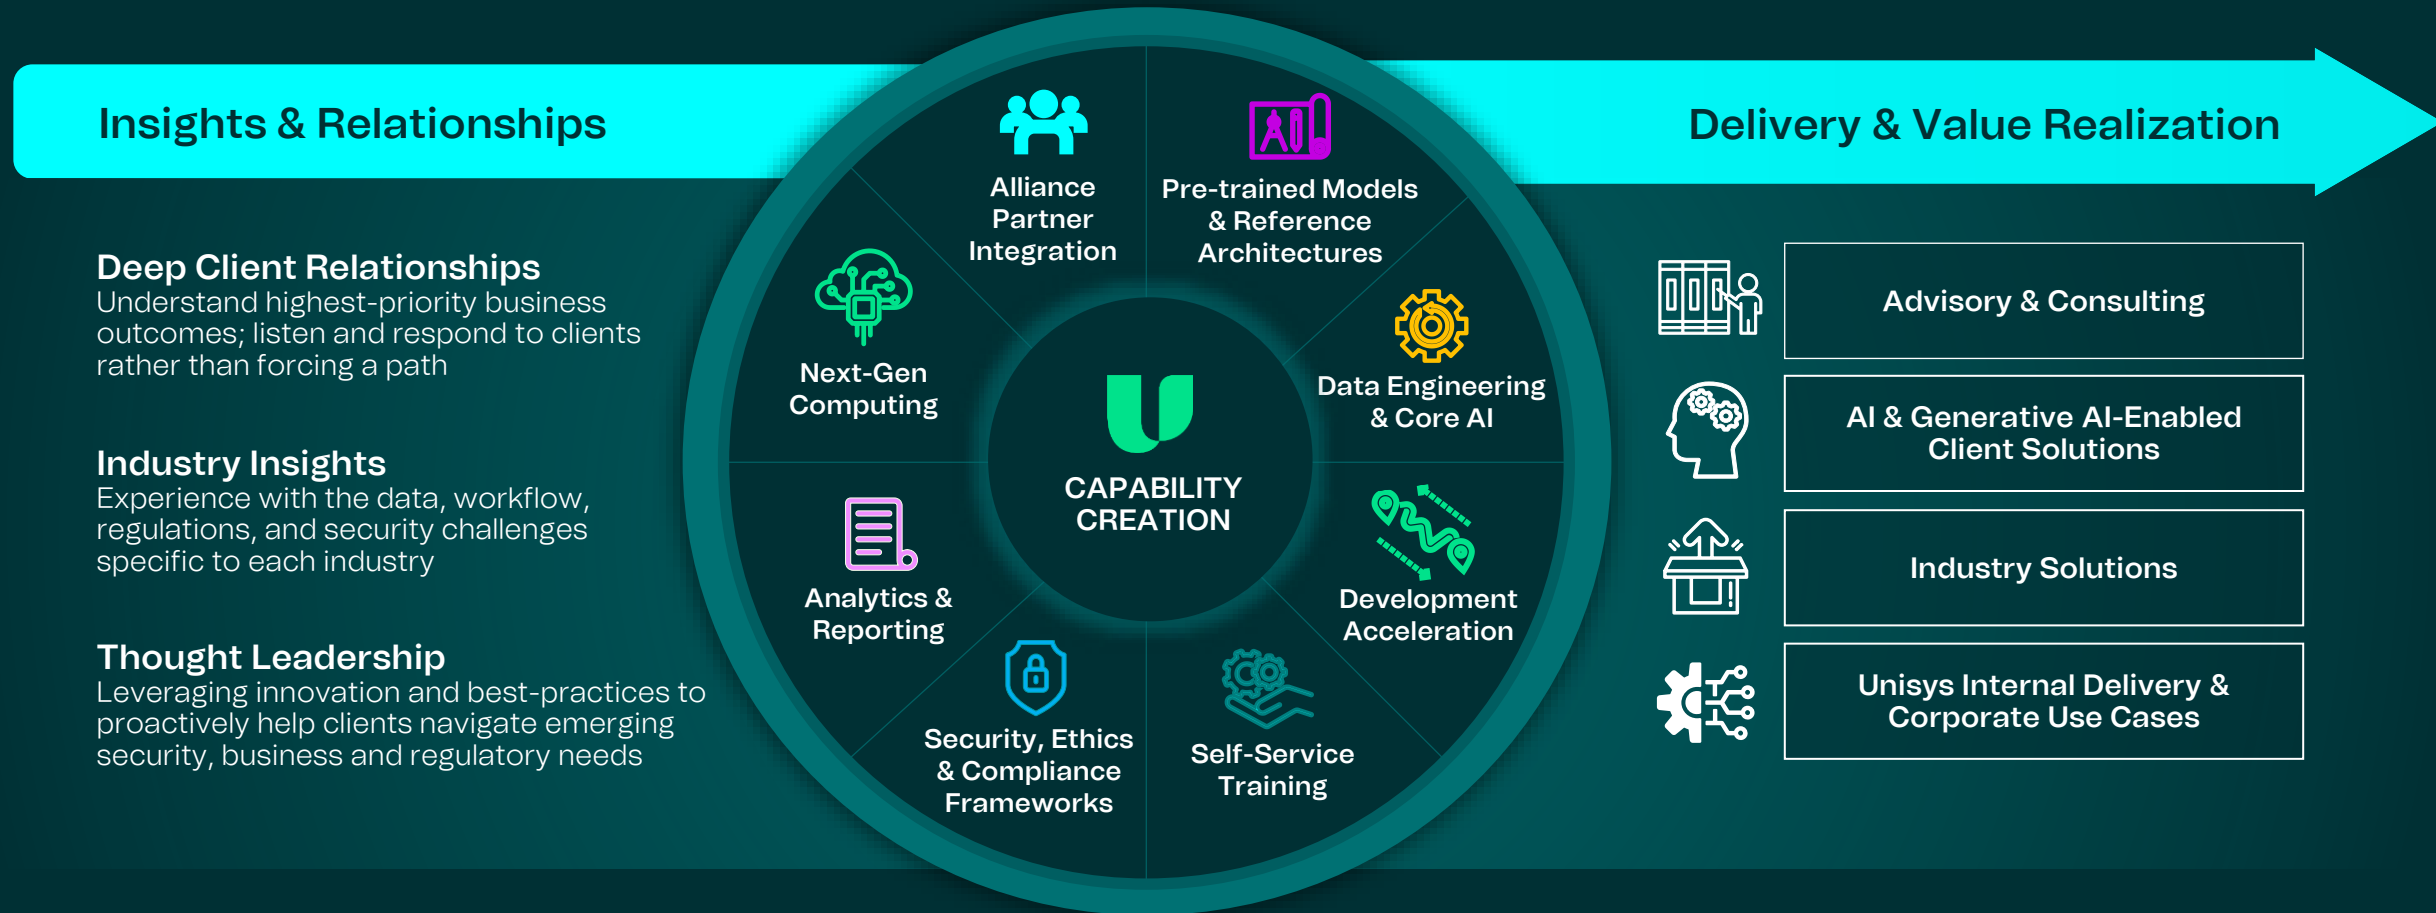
Insights & Relationships

Deep Client Relationships
Understand highest-priority business outcomes; listen and respond to clients rather than forcing a path

Industry Insights
Experience with the data, workflow, regulations, and security challenges specific to each industry

Thought Leadership
Leveraging innovation and best-practices to proactively help clients navigate emerging security, business and regulatory needs

Alliance Partner Integration

Pre-trained Models & Reference Architectures

Next-Gen Computing

Data Engineering & Core AI

CAPABILITY CREATION

Analytics & Reporting

Development Acceleration

Security, Ethics & Compliance Frameworks

Self-Service Training

Delivery & Value Realization

Advisory & Consulting

AI & Generative AI-Enabled Client Solutions

Industry Solutions

Unisys Internal Delivery & Corporate Use Cases